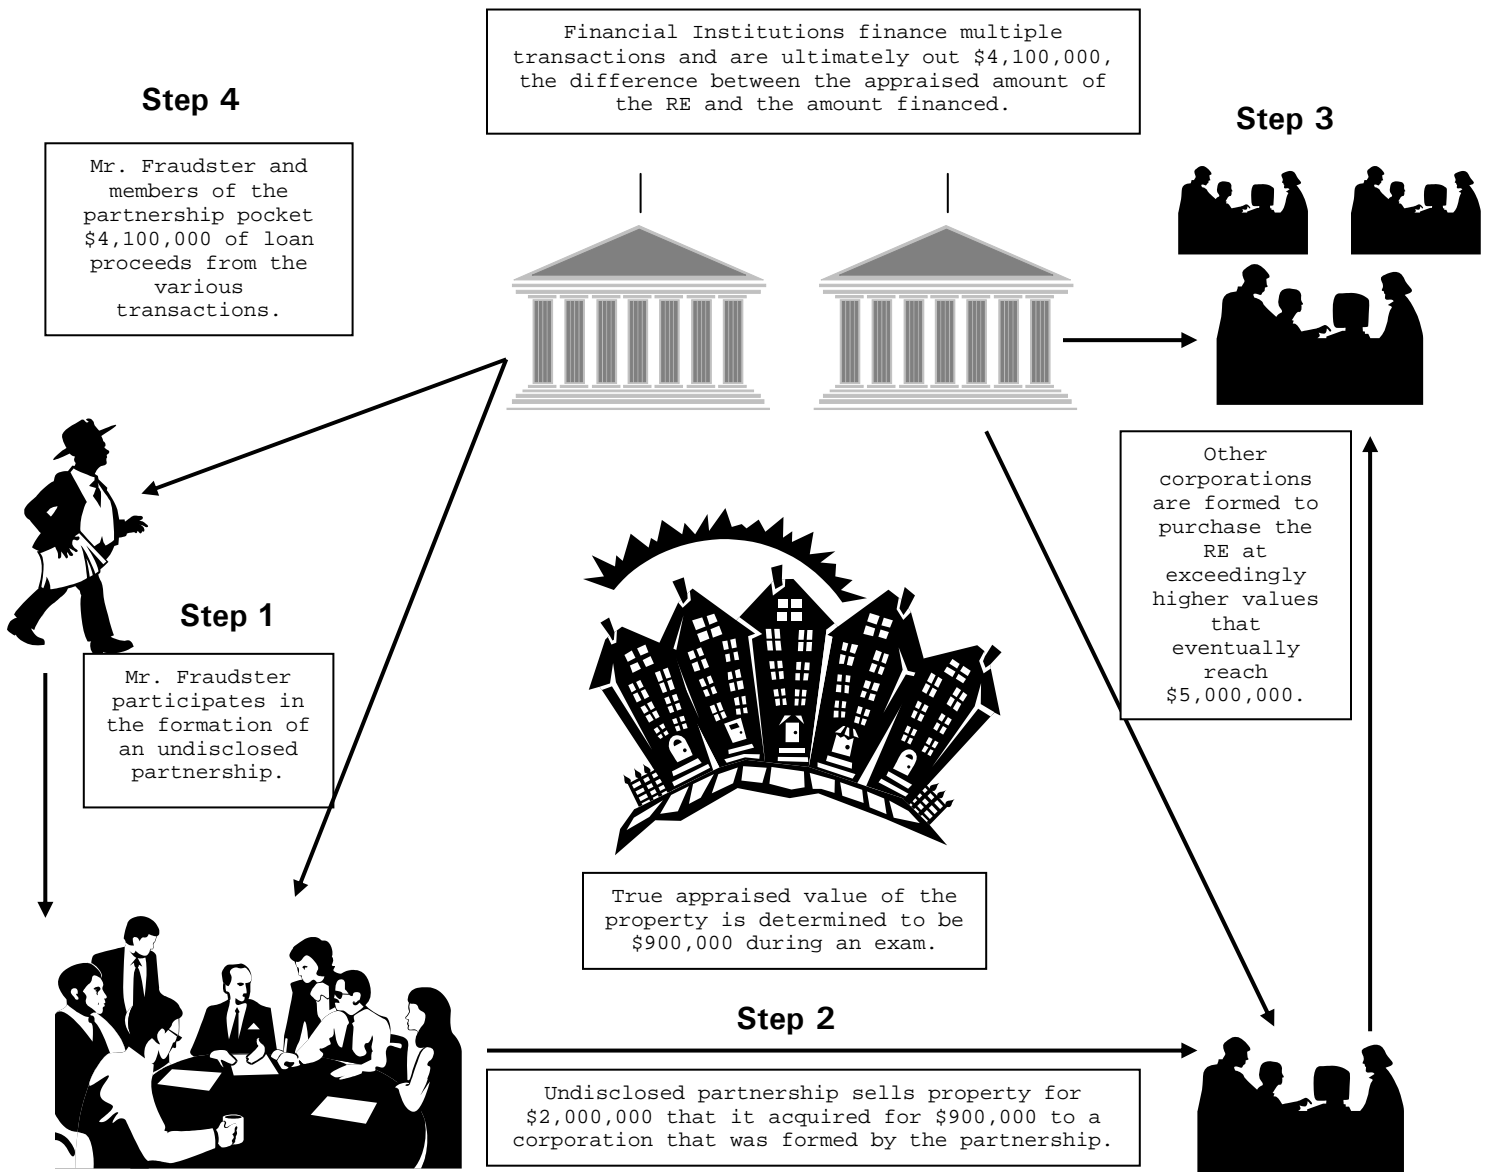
Financial Institutions finance multiple transactions and are ultimately out $4,100,000, the difference between the appraised amount of the RE and the amount financed.

Step 4

Mr. Fraudster and members of the partnership pocket $4,100,000 of loan proceeds from the various transactions.

Step 3

Other corporations are formed to purchase the RE at exceedingly higher values that eventually reach $5,000,000.

Step 1

Mr. Fraudster participates in the formation of an undisclosed partnership.

True appraised value of the property is determined to be $900,000 during an exam.

Step 2

Undisclosed partnership sells property for $2,000,000 that it acquired for $900,000 to a corporation that was formed by the partnership.